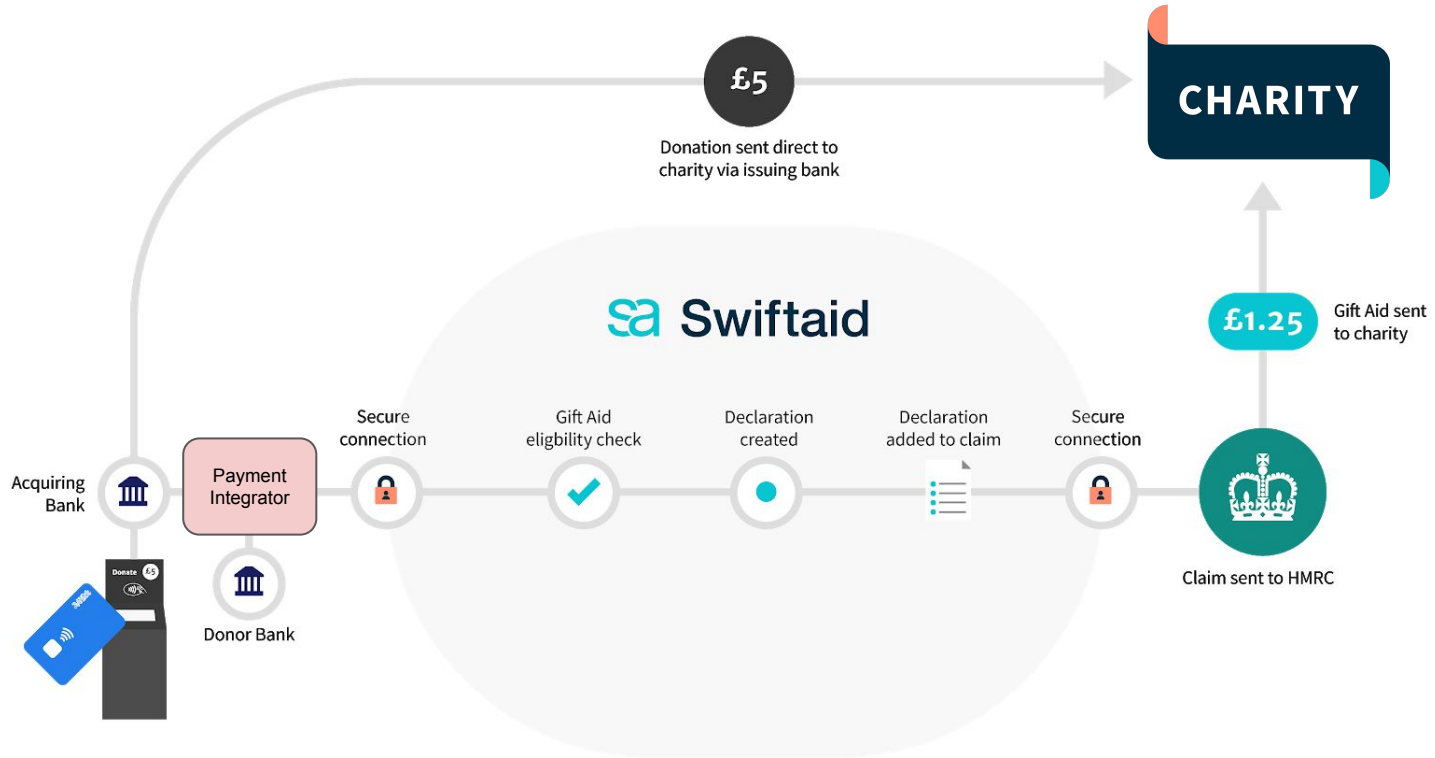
£5

Donation sent direct to charity via issuing bank

CHARITY

sa Swiftaid

£1.25

Gift Aid sent to charity

Acquiring Bank

Payment Integrator

Secure connection

Gift Aid eligbility check

Declaration created

Declaration added to claim

Secure connection

Donate £5

Donor Bank

Claim sent to HMRC